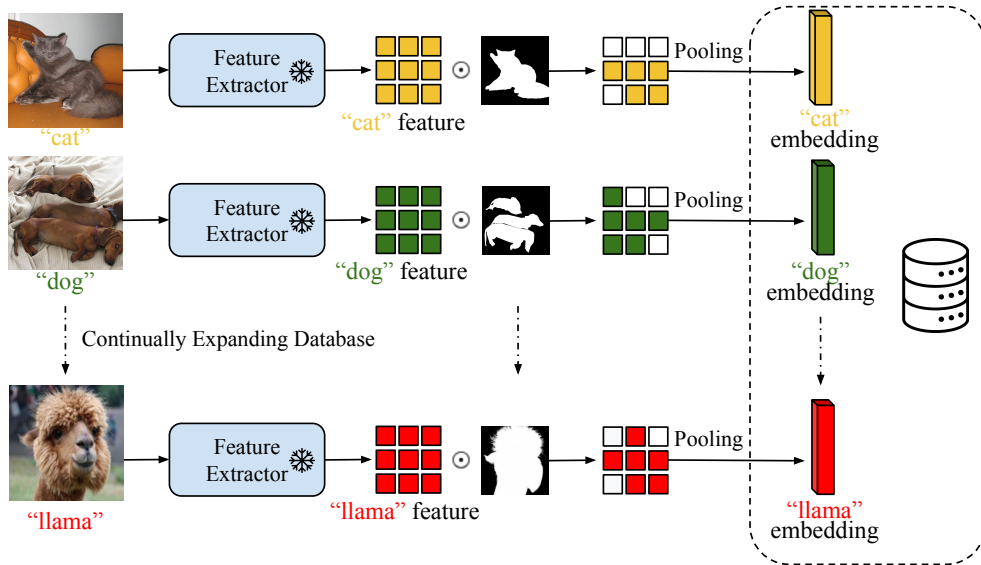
"cat"

Feature Extractor

"cat" feature

$\odot$

Pooling

"cat" embedding

"dog"

Feature Extractor

"dog" feature

$\odot$

Pooling

"dog" embedding

Continually Expanding Database

"llama"

Feature Extractor

"llama" feature

$\odot$

Pooling

"llama" embedding